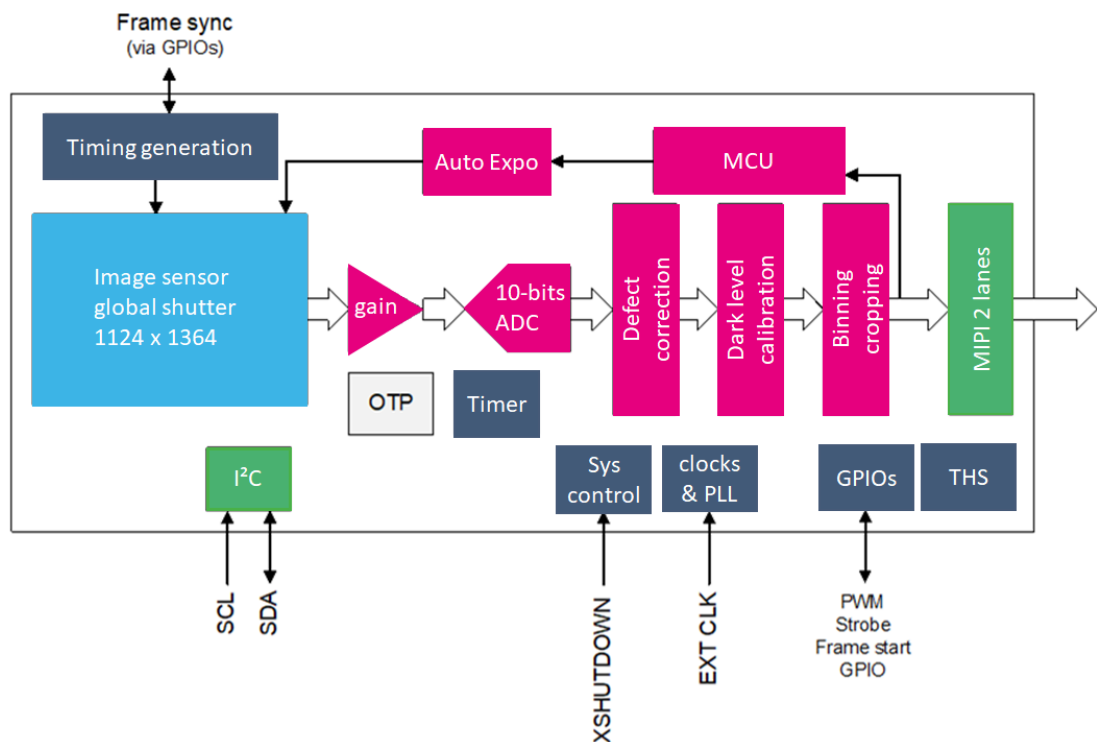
Frame sync
(via GPIOs)

Timing generation

Auto Expo

MCU

Image sensor
global shutter
1124 x 1364

gain

10-bits
ADC

Defect correction

Dark level calibration

Binning cropping

MIPI 2 lanes

OTP

Timer

I²C

Sys control

clocks & PLL

GPIOs

THS

SCL

SDA

XSHUTDOWN

EXT CLK

PWM
Strobe
Frame start
GPIO